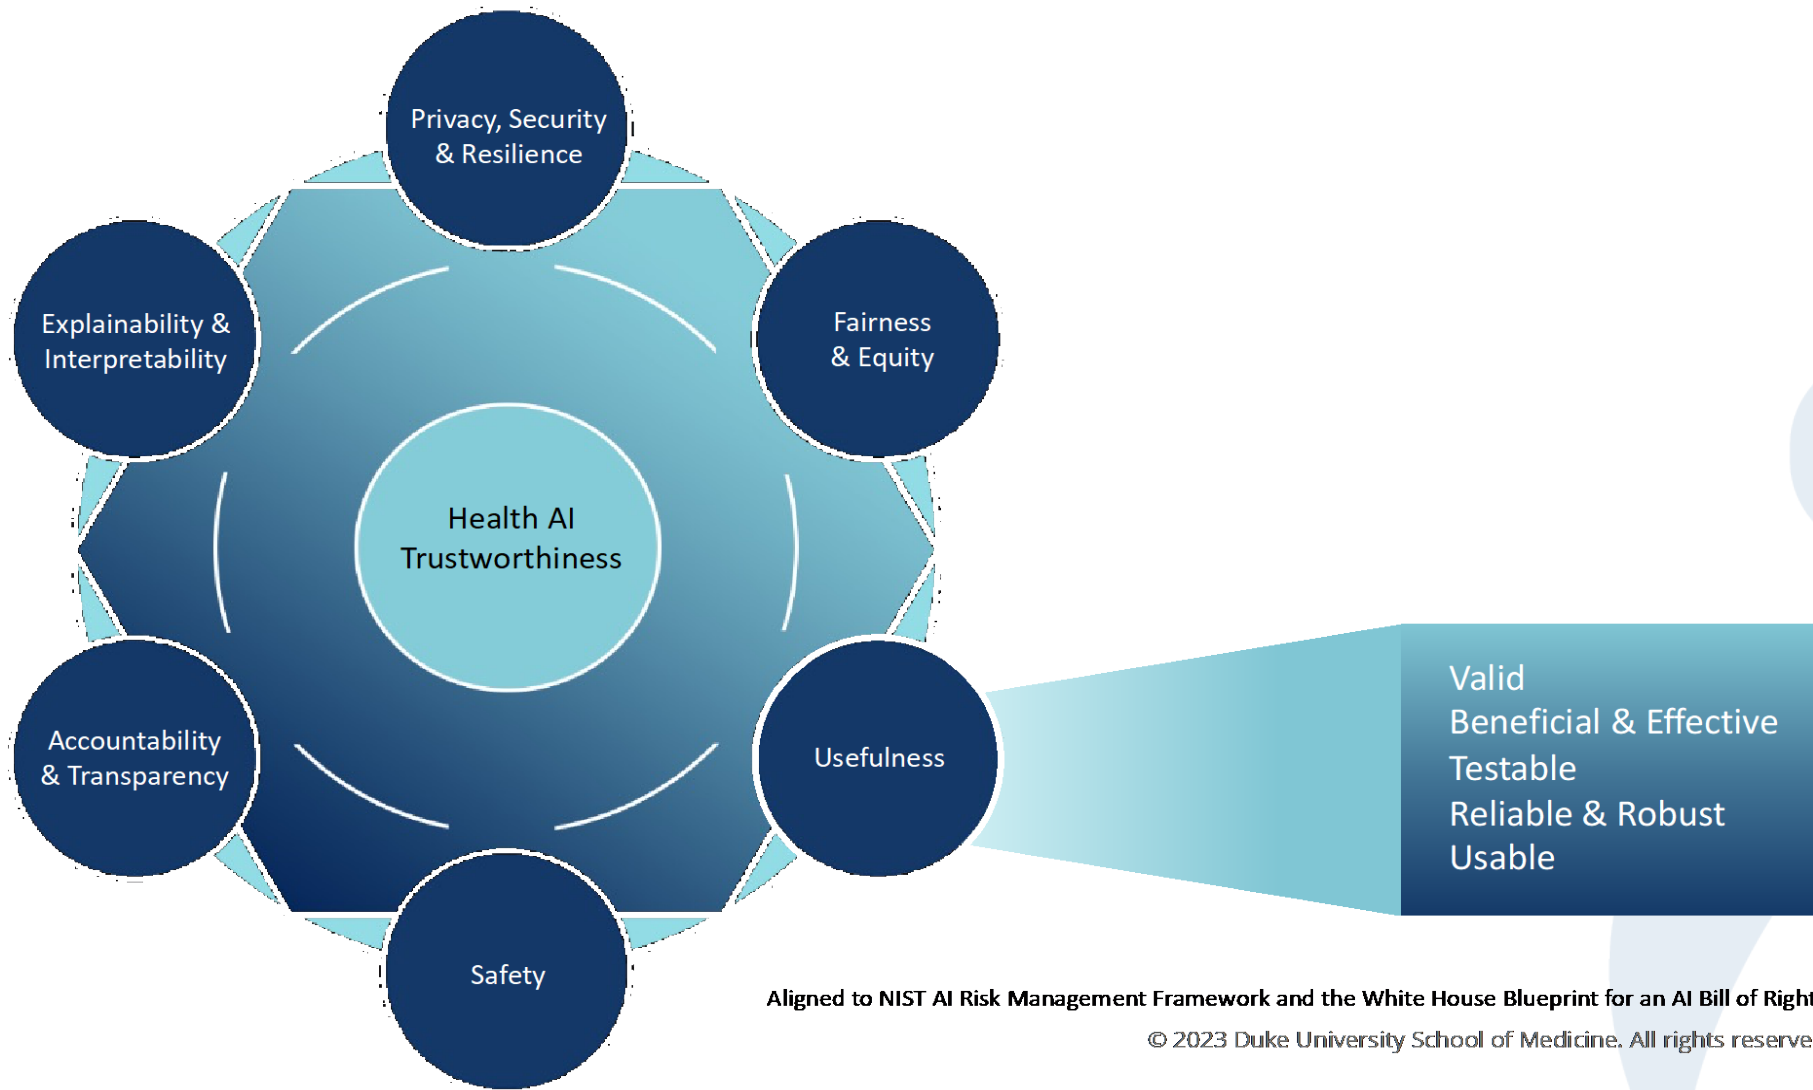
Privacy, Security & Resilience

Explainability & Interpretability

Fairness & Equity

Health AI Trustworthiness

Accountability & Transparency

Usefulness

Safety

Valid
Beneficial & Effective
Testable
Reliable & Robust
Usable

Aligned to NIST AI Risk Management Framework and the White House Blueprint for an AI Bill of Right

© 2023 Duke University School of Medicine. All rights reserve